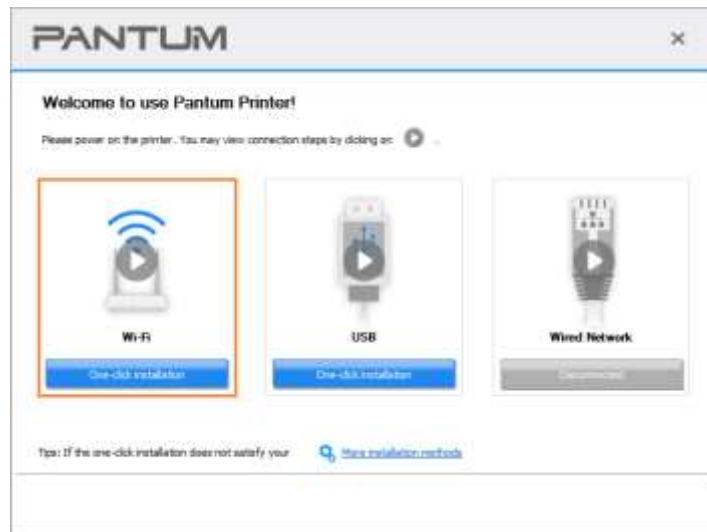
PANTUM

×

Welcome to use Pantum Printer!

Please power on the printer. You may view connection steps by clicking on .

Wi-Fi

One-click installation

USB

One-click installation

Wired Network

Disconnected

Tips: If the one-click installation does not satisfy your

More installation methods